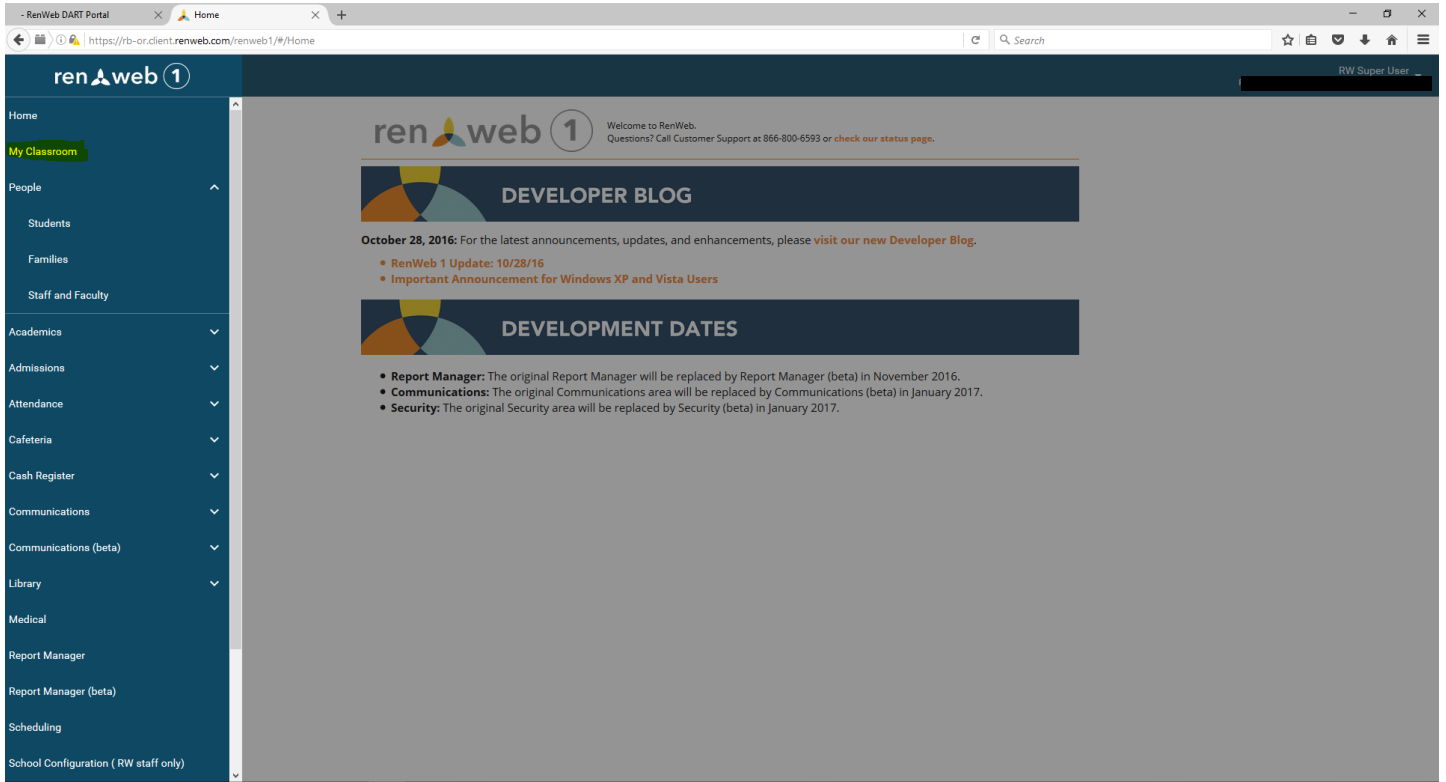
- RenWeb DART Portal
Home
https://rb-or.client.renweb.com/renweb1/#/Home
Search

renweb 1
RW Super User

Home
My Classroom
People
Students
Families
Staff and Faculty
Academics
Admissions
Attendance
Cafeteria
Cash Register
Communications
Communications (beta)
Library
Medical
Report Manager
Report Manager (beta)
Scheduling
School Configuration ( RW staff only)

renweb 1
Welcome to RenWeb.
Questions? Call Customer Support at 866-800-6593 or check our status page.

DEVELOPER BLOG

October 28, 2016: For the latest announcements, updates, and enhancements, please visit our new Developer Blog.

- RenWeb 1 Update: 10/28/16
- Important Announcement for Windows XP and Vista Users

DEVELOPMENT DATES

- Report Manager: The original Report Manager will be replaced by Report Manager (beta) in November 2016.
- Communications: The original Communications area will be replaced by Communications (beta) in January 2017.
- Security: The original Security area will be replaced by Security (beta) in January 2017.